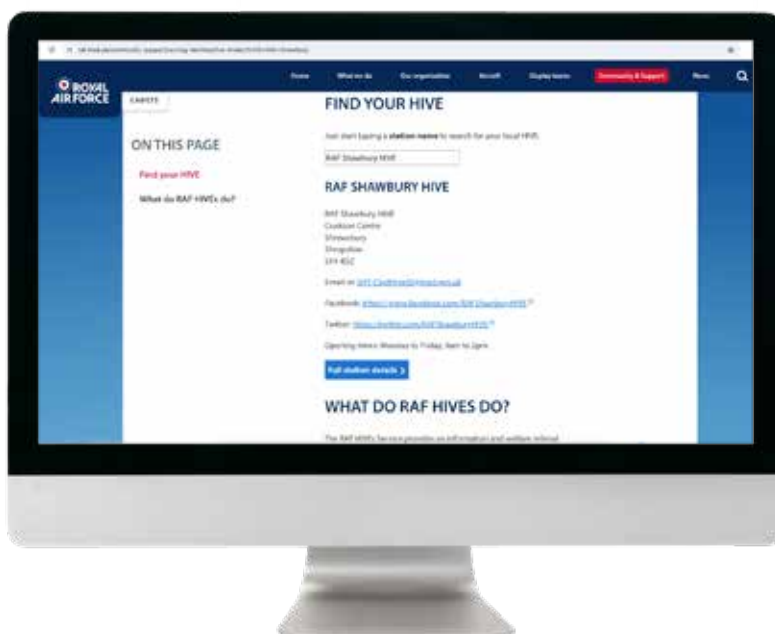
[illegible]

ROYAL AIR FORCE

Home What we do Our organisation Aircraft Display teams Community & Support News

CADETS

ON THIS PAGE

Find your HIVE

What do RAF HIVEs do?

FIND YOUR HIVE

Just start typing a station name to search for your local HIVE

RAF Shawbury HIVE

RAF SHAWBURY HIVE

RAF Shawbury HIVE
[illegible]
Shrewsbury
Shropshire
SY4 4DZ

Email us: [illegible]

Facebook: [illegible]

Twitter: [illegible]

Opening times: Monday to Friday, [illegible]

Full station details >

WHAT DO RAF HIVES DO?

The RAF HIVEs Service provides an information and welfare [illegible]